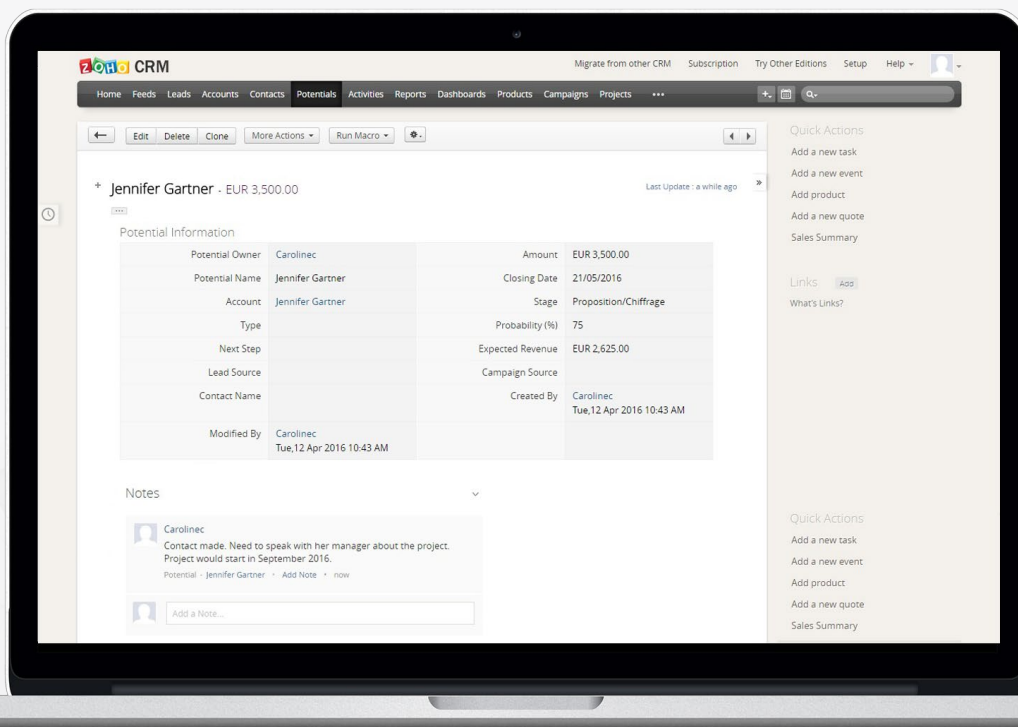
ZOHO CRM

Migrate from other CRM Subscription Try Other Editions Setup Help

Home Feeds Leads Accounts Contacts Potentials Activities Reports Dashboards Products Campaigns Projects •••

Edit Delete Clone More Actions Run Macro

Jennifer Gartner - EUR 3,500.00

Last Update : a while ago

Potential Information

| | | | |
|---|---|---|---|
| Potential Owner | Carolinec | Amount | EUR 3,500.00 |
| Potential Name | Jennifer Gartner | Closing Date | 21/05/2016 |
| Account | Jennifer Gartner | Stage | Proposition/Chiffrage |
| Type | | Probability (%) | 75 |
| Next Step | | Expected Revenue | EUR 2,625.00 |
| Lead Source | | Campaign Source | |
| Contact Name | | Created By | Carolinec Tue,12 Apr 2016 10:43 AM |
| Modified By | Carolinec Tue,12 Apr 2016 10:43 AM | | |

Notes

Carolinec
Contact made. Need to speak with her manager about the project. Project would start in September 2016.
Potential - Jennifer Gartner • Add Note • now

Add a Note...

Quick Actions
Add a new task
Add a new event
Add product
Add a new quote
Sales Summary

Links Add
What's Links?

Quick Actions
Add a new task
Add a new event
Add product
Add a new quote
Sales Summary